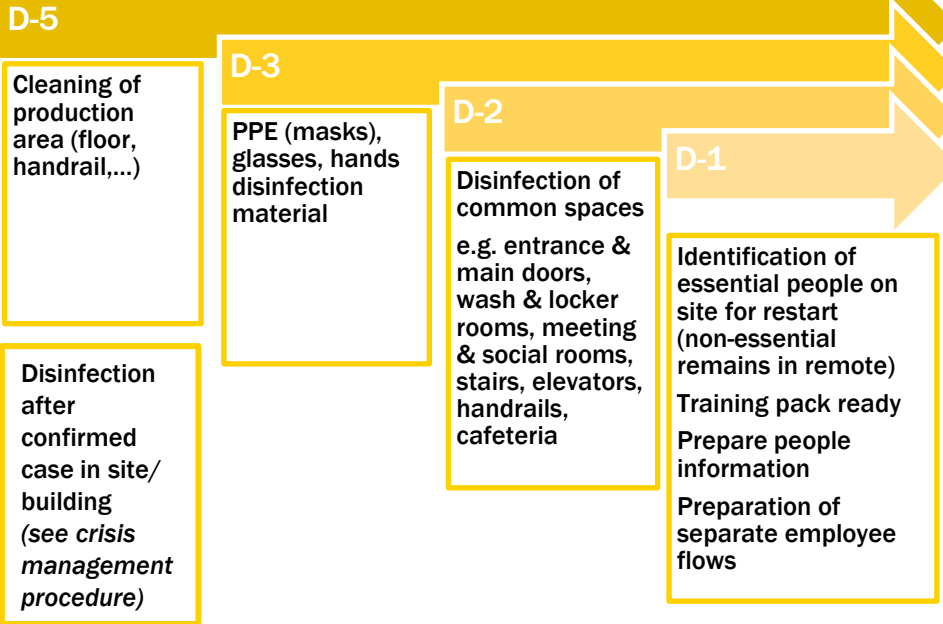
D-5

Cleaning of production area (floor, handrail,…)

Disinfection after confirmed case in site/ building *(see crisis management procedure)*

D-3

PPE (masks), glasses, hands disinfection material

D-2

Disinfection of common spaces

e.g. entrance & main doors, wash & locker rooms, meeting & social rooms, stairs, elevators, handrails, cafeteria

D-1

Identification of essential people on site for restart (non-essential remains in remote)

Training pack ready

Prepare people information

Preparation of separate employee flows